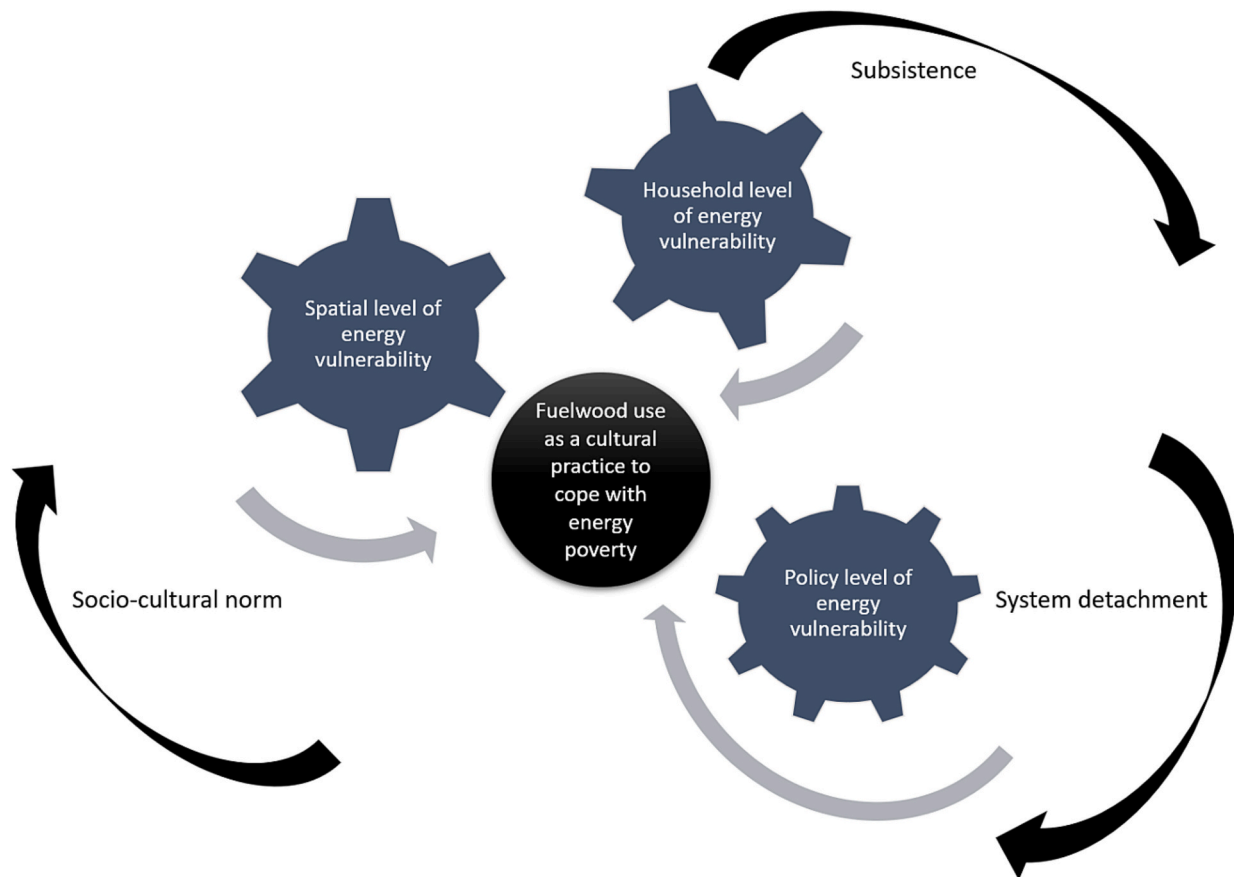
Subsistence

Household level of energy vulnerability

Spatial level of energy vulnerability

Fuelwood use as a cultural practice to cope with energy poverty

Policy level of energy vulnerability

Socio-cultural norm

System detachment